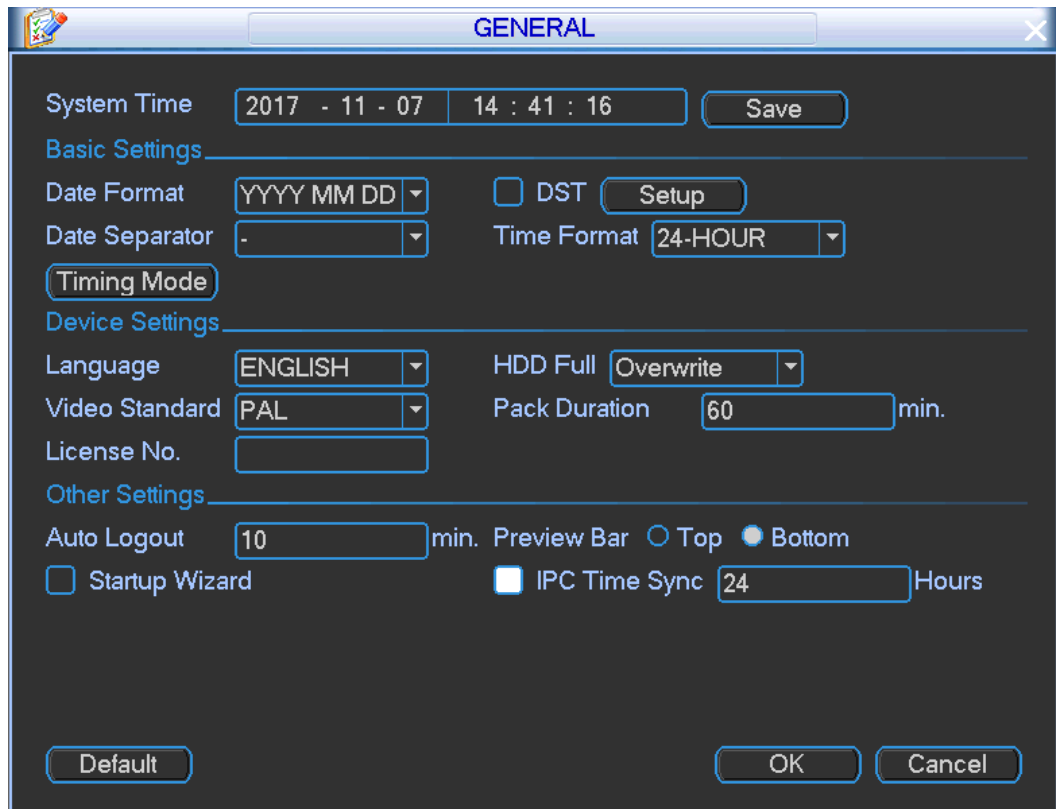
GENERAL

System Time 2017 - 11 - 07 14 : 41 : 16 Save

Basic Settings

Date Format YYYY MM DD DST Setup

Date Separator - Time Format 24-HOUR

Timing Mode

Device Settings

Language ENGLISH HDD Full Overwrite

Video Standard PAL Pack Duration 60 min.

License No.

Other Settings

Auto Logout 10 min. Preview Bar Top Bottom

Startup Wizard IPC Time Sync 24 Hours

Default OK Cancel